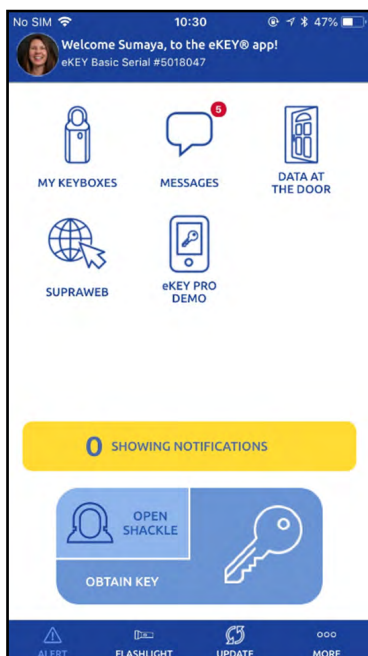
No SIM 10:30 47%

Welcome Sumaya, to the eKEY® app!
eKEY Basic Serial #5018047

MY KEYBOXES

5
MESSAGES

DATA AT THE DOOR

SUPRAWEB

eKEY PRO DEMO

0 SHOWING NOTIFICATIONS

OPEN SHACKLE

OBTAIN KEY

ALERT FLASHLIGHT UPDATE MORE